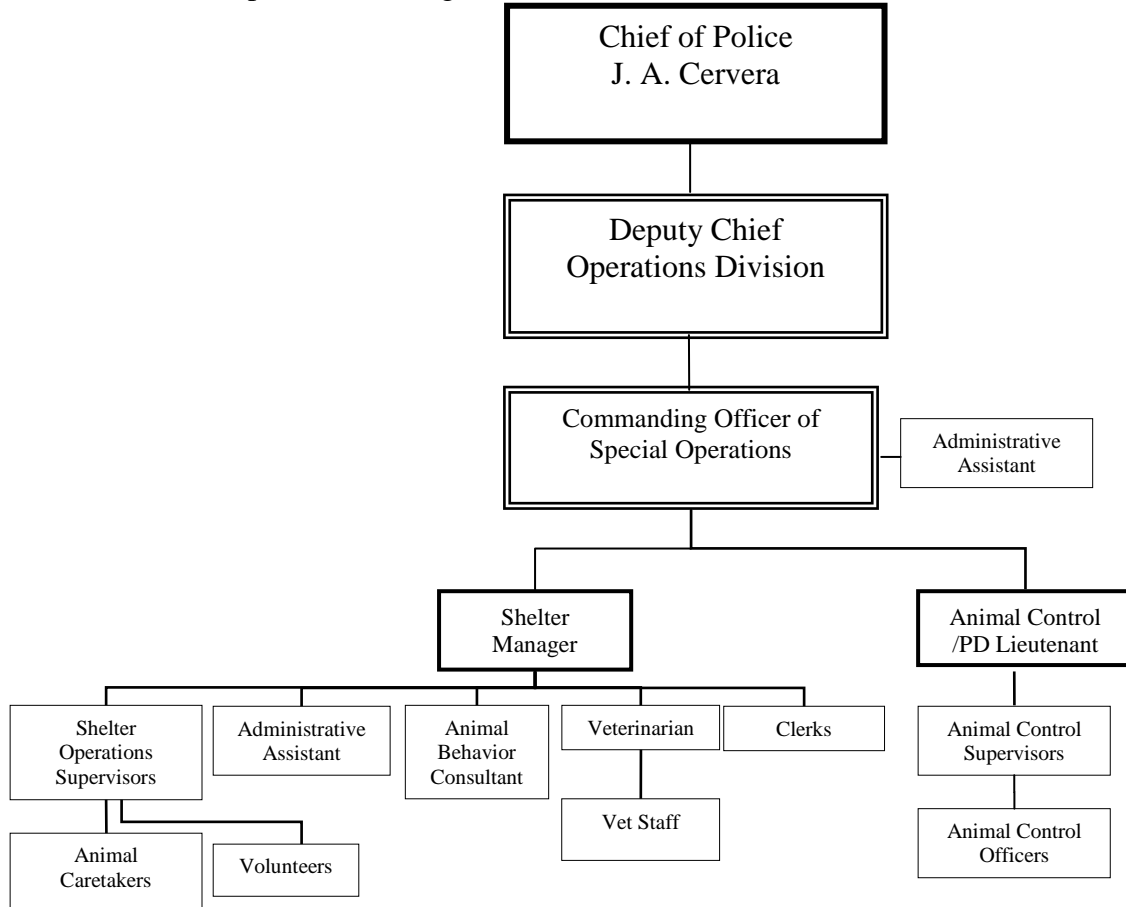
Chief of Police
J. A. Cervera

Deputy Chief
Operations Division

Commanding Officer of
Special Operations

Administrative
Assistant

Shelter
Manager

Animal Control
/PD Lieutenant

Shelter
Operations
Supervisors

Administrative
Assistant

Animal
Behavior
Consultant

Veterinarian

Clerks

Vet Staff

Animal
Caretakers

Volunteers

Animal Control
Supervisors

Animal Control
Officers